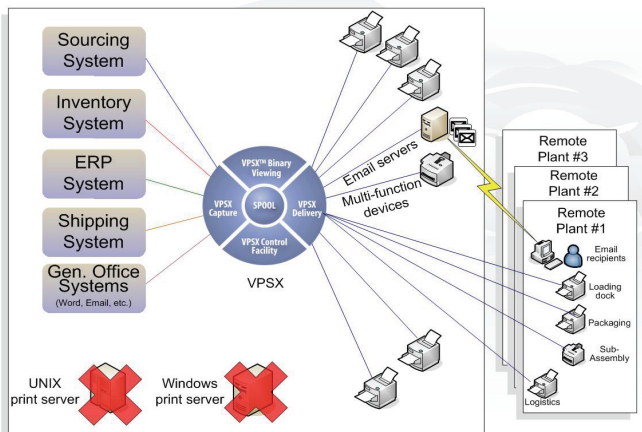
Sourcing System

Inventory System

ERP System

Shipping System

Gen. Office Systems (Word, Email, etc.)

VPSX$^{TM}$ Binary Viewing

VPSX Capture

SPOOL

VPSX Delivery

VPSX Control Facility

VPSX

Email servers

Multi-function devices

Remote Plant #3

Remote Plant #2

Remote Plant #1

Email recipients

Loading dock

Packaging

Sub-Assembly

Logistics

UNIX print server

Windows print server